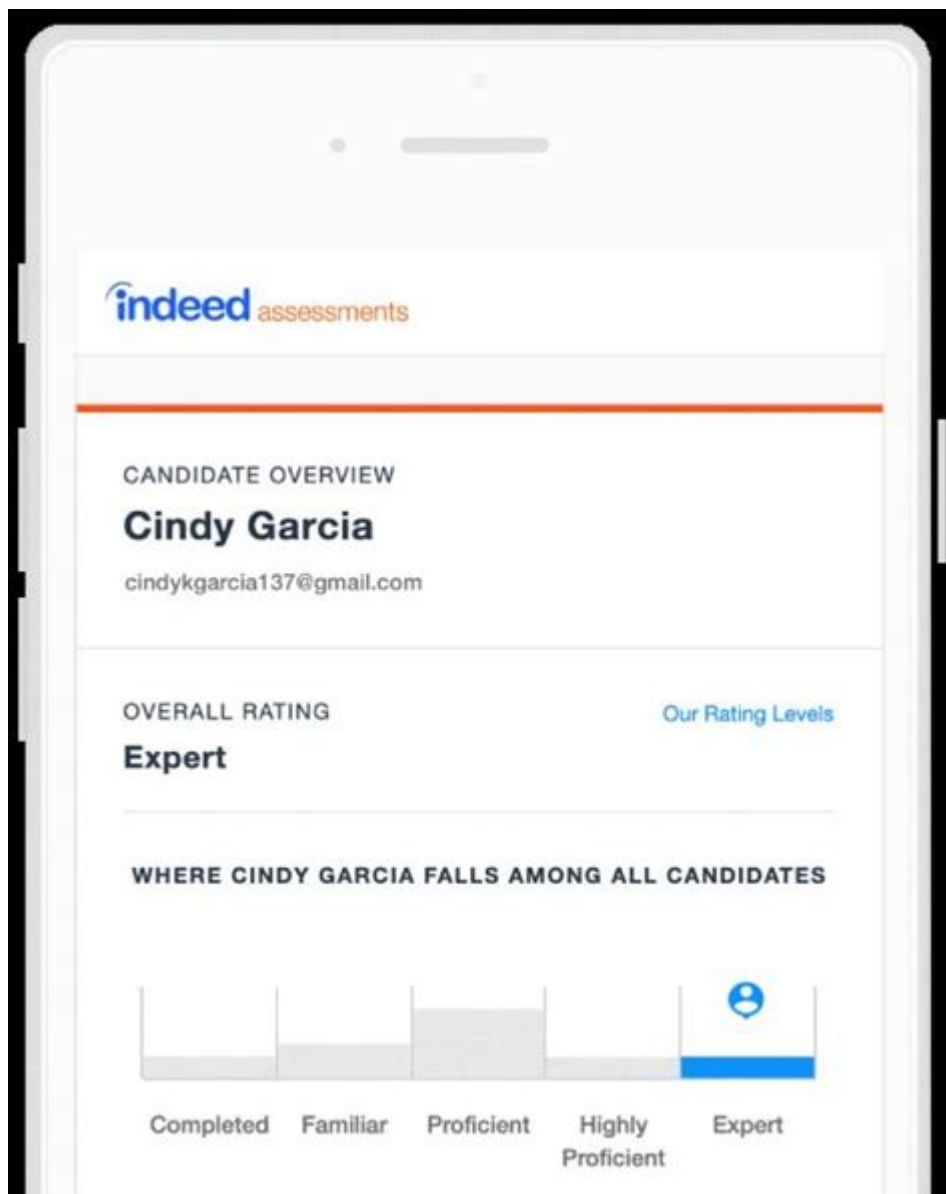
indeed assessments

CANDIDATE OVERVIEW

Cindy Garcia

cindykgarcia137@gmail.com

OVERALL RATING

Our Rating Levels

Expert

WHERE CINDY GARCIA FALLS AMONG ALL CANDIDATES

Completed Familiar Proficient Highly Proficient Expert